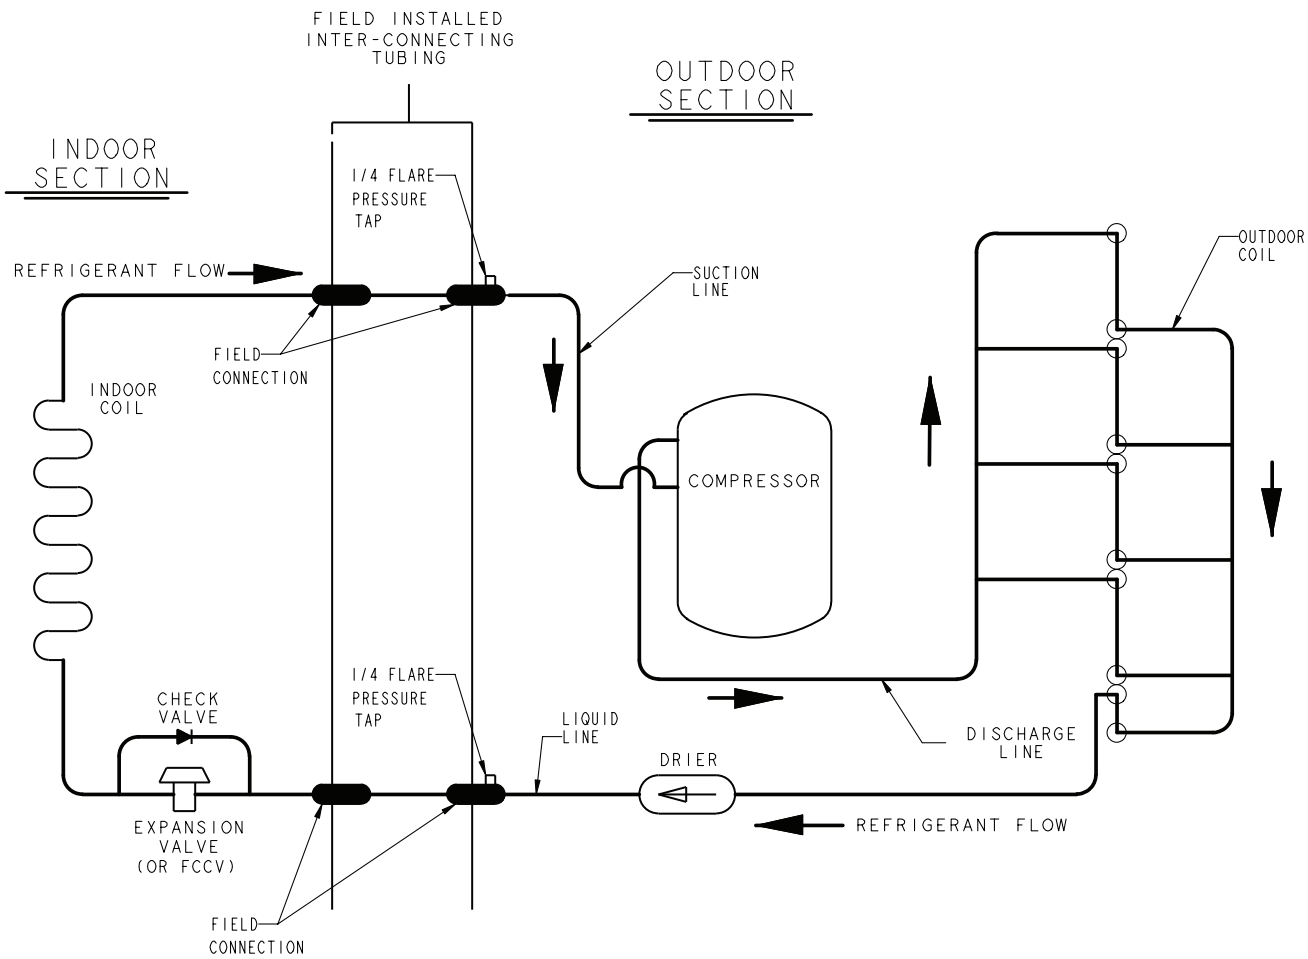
FIELD INSTALLED INTER-CONNECTING TUBING

OUTDOOR SECTION

INDOOR SECTION

1/4 FLARE PRESSURE TAP

REFRIGERANT FLOW

SUCTION LINE

OUTDOOR COIL

FIELD CONNECTION

INDOOR COIL

COMPRESSOR

1/4 FLARE PRESSURE TAP

CHECK VALVE

LIQUID LINE

DRIER

DISCHARGE LINE

EXPANSION VALVE (OR FCCV)

REFRIGERANT FLOW

FIELD CONNECTION